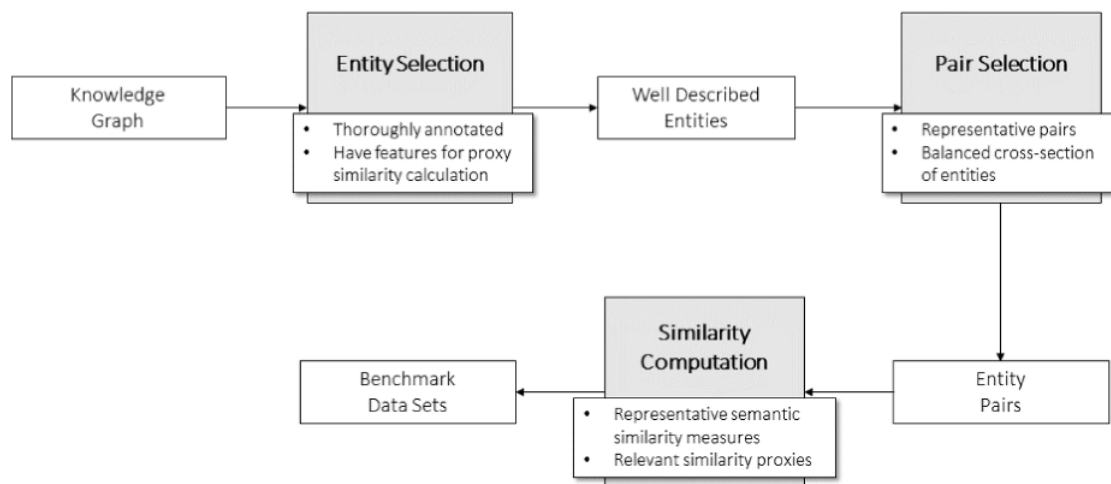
Knowledge Graph

Entity Selection

- Thoroughly annotated
- Have features for proxy similarity calculation

Well Described Entities

Pair Selection

- Representative pairs
- Balanced cross-section of entities

Entity Pairs

Similarity Computation

- Representative semantic similarity measures
- Relevant similarity proxies

Benchmark Data Sets